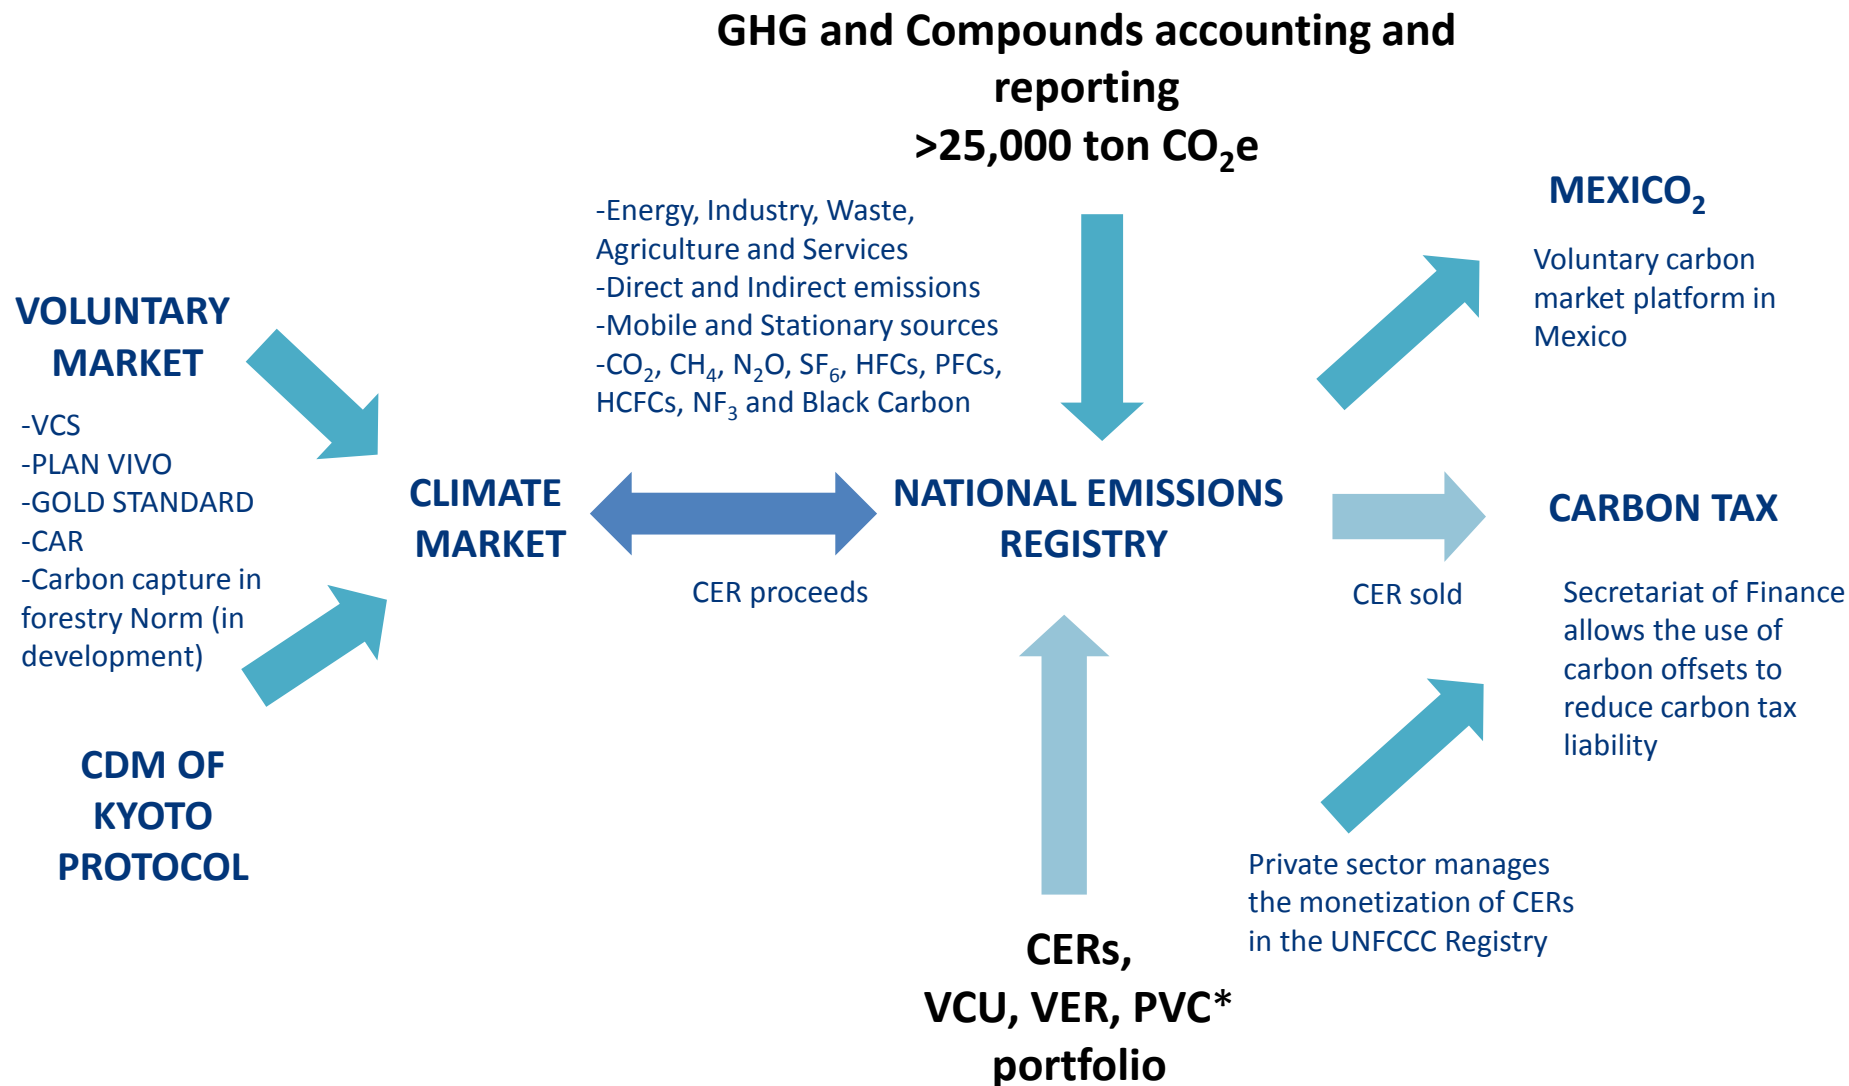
GHG and Compounds accounting and reporting
>25,000 ton $CO_2$e

-Energy, Industry, Waste, Agriculture and Services
-Direct and Indirect emissions
-Mobile and Stationary sources
-$CO_2$, $CH_4$, $N_2O$, $SF_6$, HFCs, PFCs, HCFCs, $NF_3$ and Black Carbon

MEXICO$_2$

Voluntary carbon market platform in Mexico

VOLUNTARY MARKET

-VCS
-PLAN VIVO
-GOLD STANDARD
-CAR
-Carbon capture in forestry Norm (in development)

CLIMATE MARKET

NATIONAL EMISSIONS REGISTRY

CARBON TAX

CER proceeds

CER sold

Secretariat of Finance allows the use of carbon offsets to reduce carbon tax liability

CDM OF KYOTO PROTOCOL

Private sector manages the monetization of CERs in the UNFCCC Registry

CERs,
VCU, VER, PVC*
portfolio